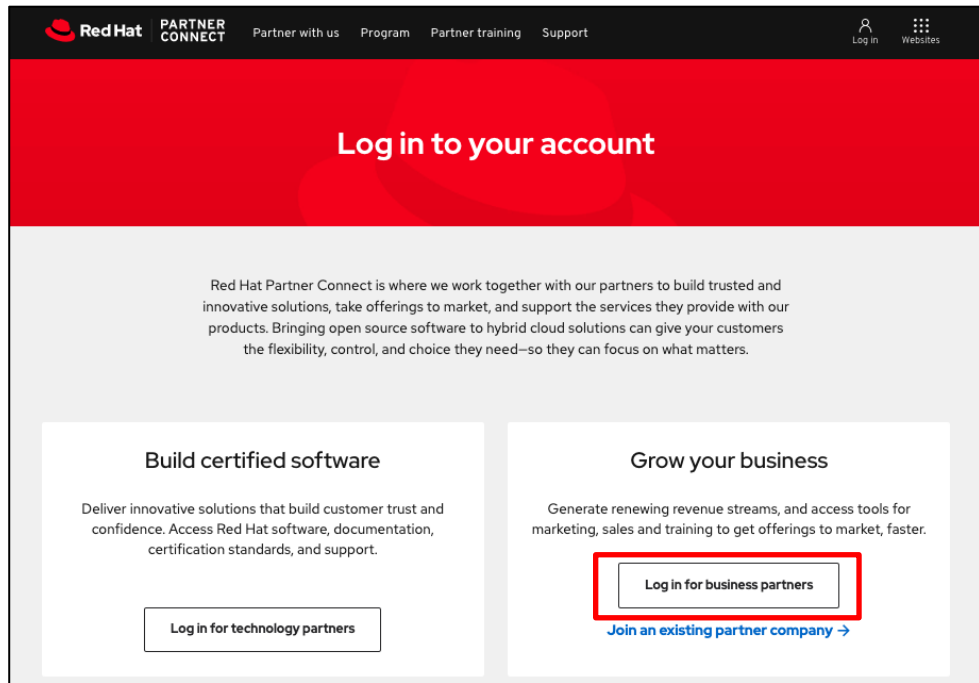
Red Hat | PARTNER CONNECT Partner with us Program Partner training Support Log in Websites

Log in to your account

Red Hat Partner Connect is where we work together with our partners to build trusted and innovative solutions, take offerings to market, and support the services they provide with our products. Bringing open source software to hybrid cloud solutions can give your customers the flexibility, control, and choice they need—so they can focus on what matters.

Build certified software

Deliver innovative solutions that build customer trust and confidence. Access Red Hat software, documentation, certification standards, and support.

Log in for technology partners

Grow your business

Generate renewing revenue streams, and access tools for marketing, sales and training to get offerings to market, faster.

Log in for business partners

Join an existing partner company →